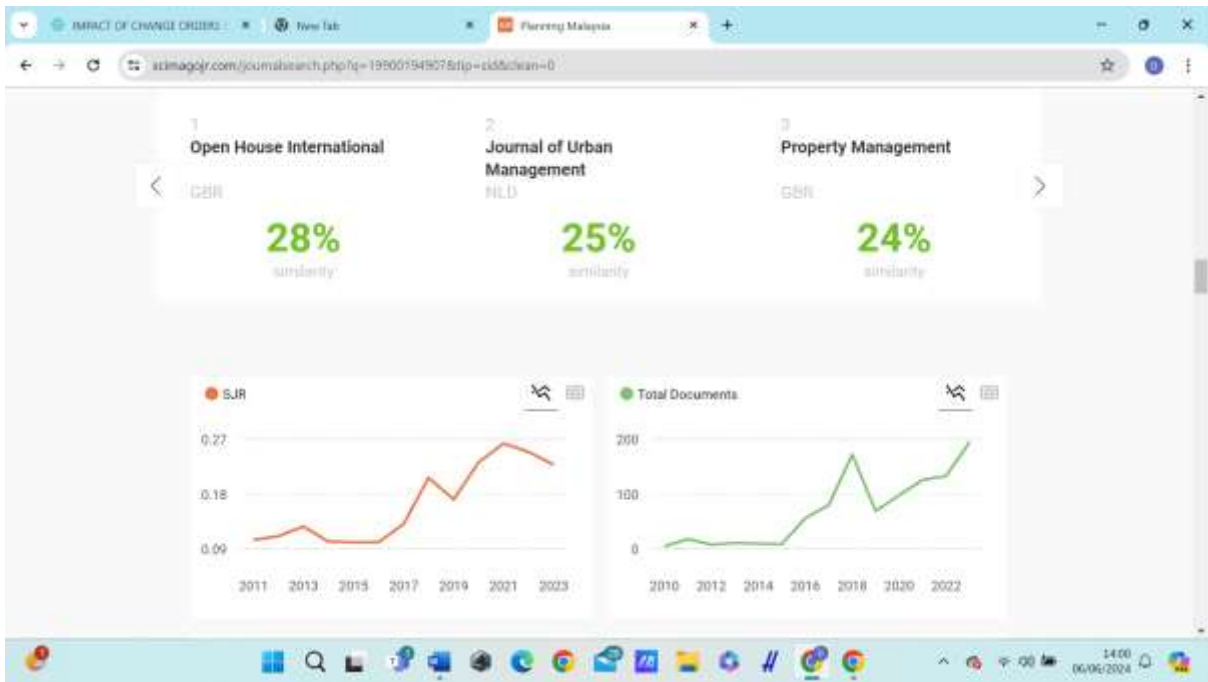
IMPACT OF CHANGE ORDERS | × New Tab × Planning Malaysia × +

scimagojr.com/journalsearch.php?q=19900194907&tip=sid&clean=0

1
Open House International
GBR
28%
similarity

2
Journal of Urban Management
NLD
25%
similarity

3
Property Management
GBR
24%
similarity

SJR

0.27
0.18
0.09

2011 2013 2015 2017 2019 2021 2023

Total Documents

200
100
0

2010 2012 2014 2016 2018 2020 2022

14:00
06/06/2024